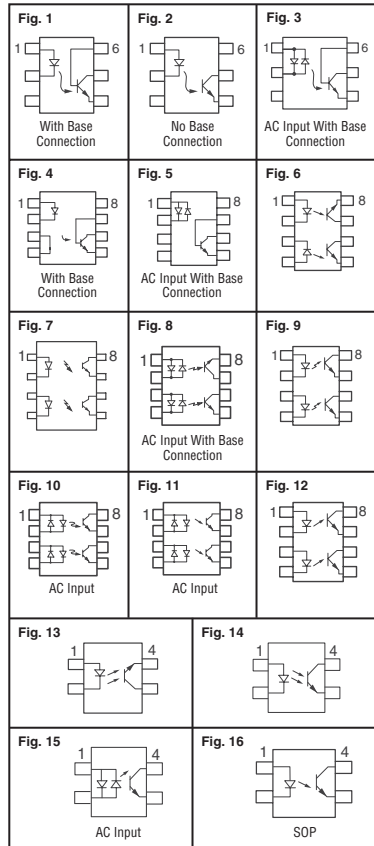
Fig. 1
1
6
With Base Connection

Fig. 2
1
6
No Base Connection

Fig. 3
1
6
AC Input With Base Connection

Fig. 4
1
8
With Base Connection

Fig. 5
1
8
AC Input With Base Connection

Fig. 6
1
8

Fig. 7
1
8

Fig. 8
1
8
AC Input With Base Connection

Fig. 9
1
8

Fig. 10
1
8
AC Input

Fig. 11
1
8
AC Input

Fig. 12
1
8

Fig. 13
1
4

Fig. 14
1
4

Fig. 15
1
4
AC Input

Fig. 16
1
4
SOP